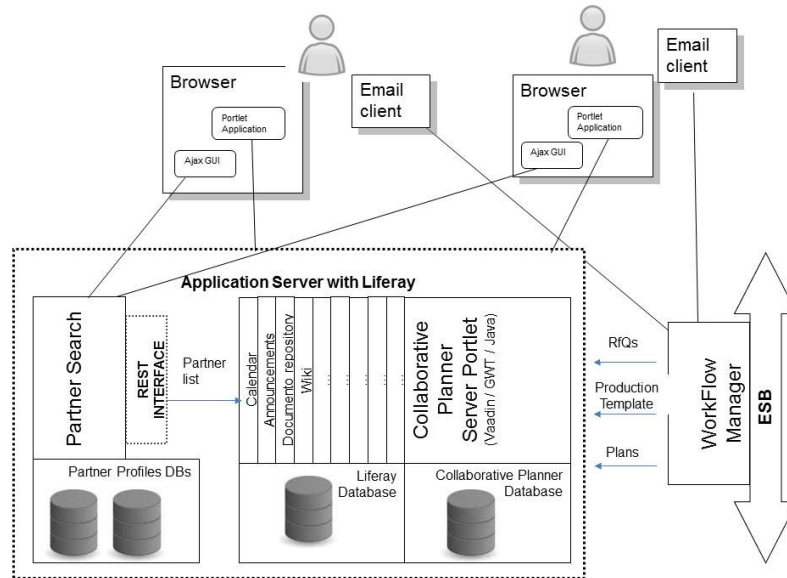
Browser

Portlet Application

Ajax GUI

Email client

Browser

Portlet Application

Ajax GUI

Email client

Application Server with Liferay

Partner Search

REST INTERFACE

Partner list

Calendar

Announcements

Documento repository

Wiki

...

...

...

Collaborative Planner Server Portlet (Vaadin / GWT / Java)

RfQs

Production Template

Plans

WorkFlow Manager

ESB

Partner Profiles DBs

Liferay Database

Collaborative Planner Database